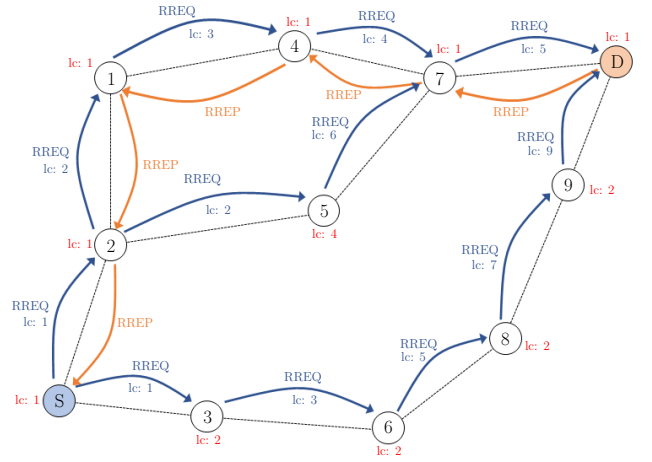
RREQ
lc: 3
lc: 1
4
RREQ
lc: 4
RREQ
lc: 5
lc: 1
D
lc: 1
1
lc: 1
7
RREP
RREP
RREP
RREQ
lc: 6
RREQ
lc: 9
RREQ
lc: 2
RREP
9
lc: 2
RREQ
lc: 2
5
lc: 4
lc: 1
2
RREQ
lc: 7
RREQ
lc: 1
RREP
8
lc: 2
RREQ
lc: 5
RREQ
lc: 1
RREQ
lc: 3
lc: 1
S
3
lc: 2
6
lc: 2